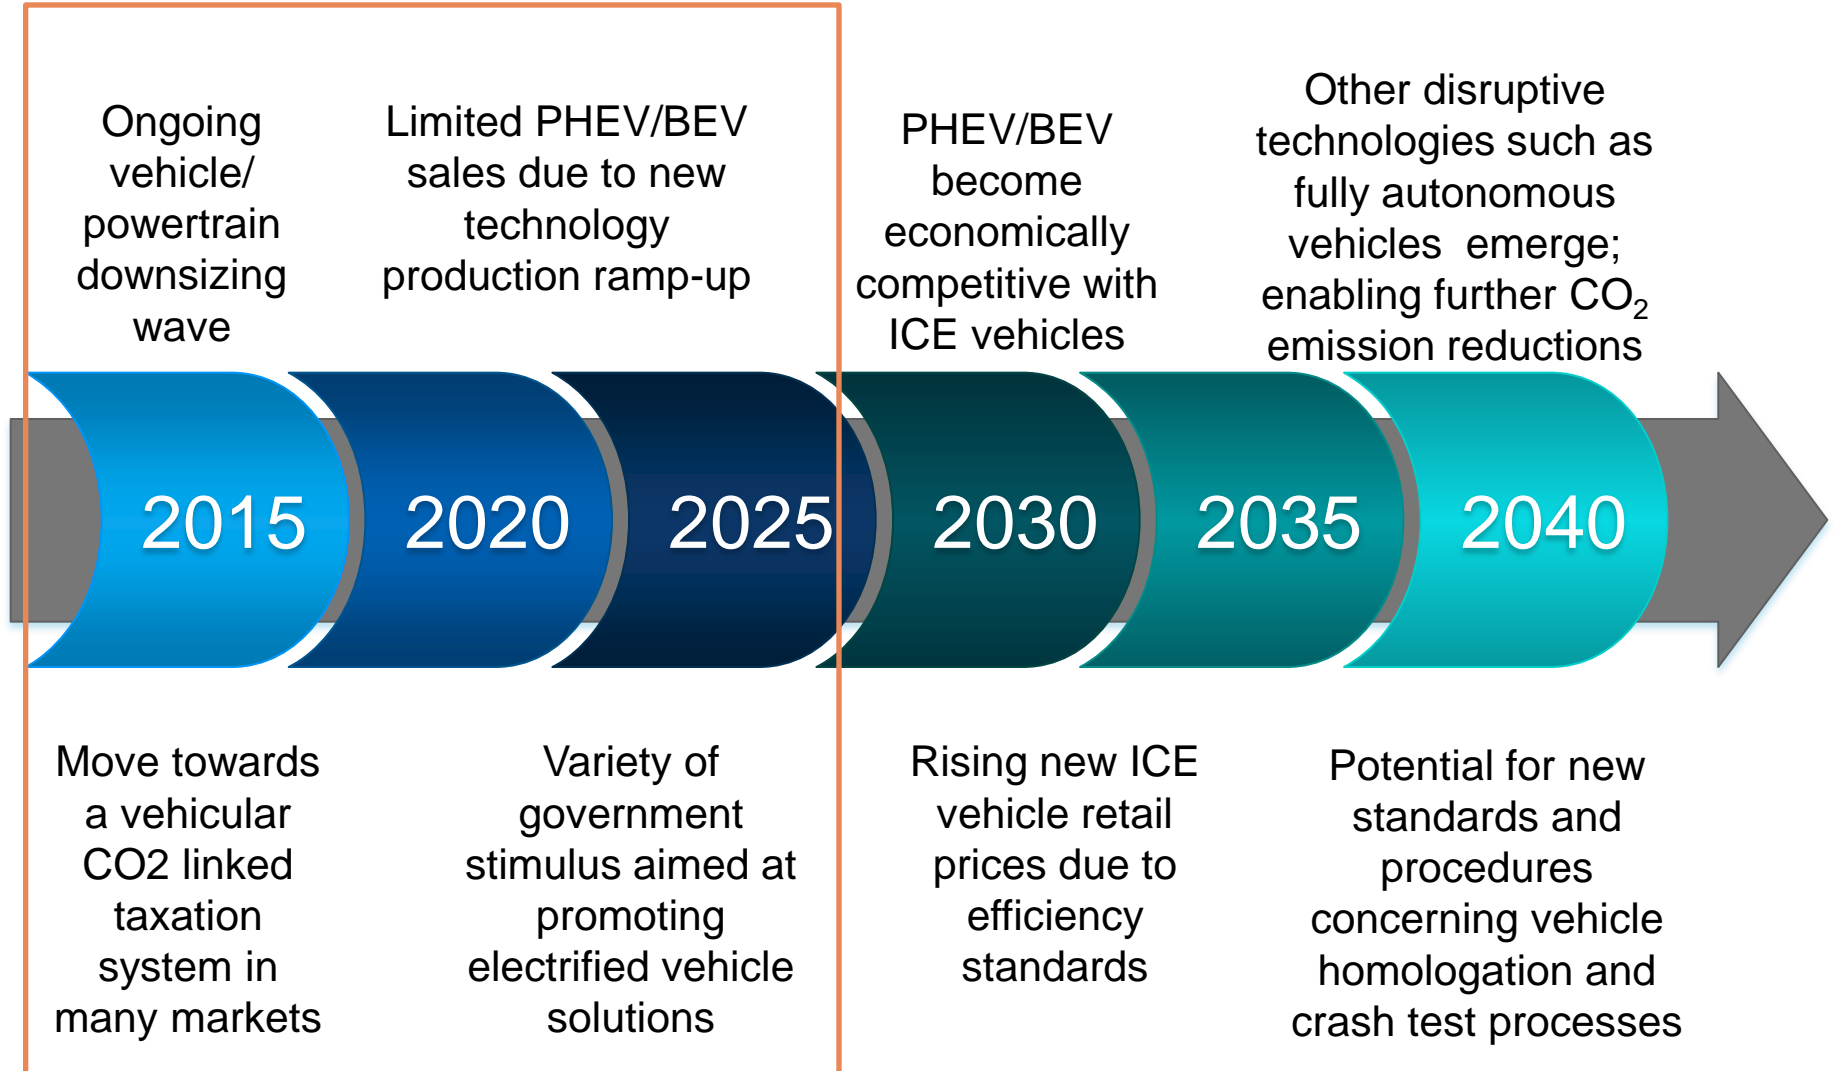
Ongoing vehicle/ powertrain downsizing wave

Limited PHEV/BEV sales due to new technology production ramp-up

PHEV/BEV become economically competitive with ICE vehicles

Other disruptive technologies such as fully autonomous vehicles emerge; enabling further $CO_2$ emission reductions

2015

2020

2025

2030

2035

2040

Move towards a vehicular CO2 linked taxation system in many markets

Variety of government stimulus aimed at promoting electrified vehicle solutions

Rising new ICE vehicle retail prices due to efficiency standards

Potential for new standards and procedures concerning vehicle homologation and crash test processes